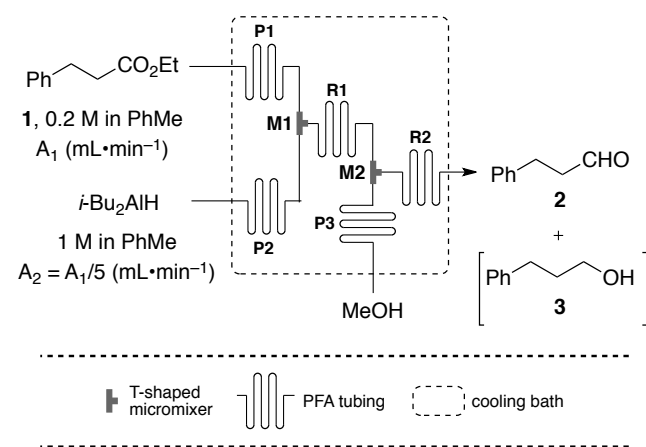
Ph $CO_2Et$

**1**, 0.2 M in PhMe
$A_1$ (mL•min$^{-1}$)

*i*-$Bu_2AlH$

1 M in PhMe
$A_2 = A_1/5$ (mL•min$^{-1}$)

P1

P2

M1

R1

M2

P3

R2

MeOH

Ph CHO

**2**

+

Ph OH

**3**

T-shaped micromixer

PFA tubing

cooling bath